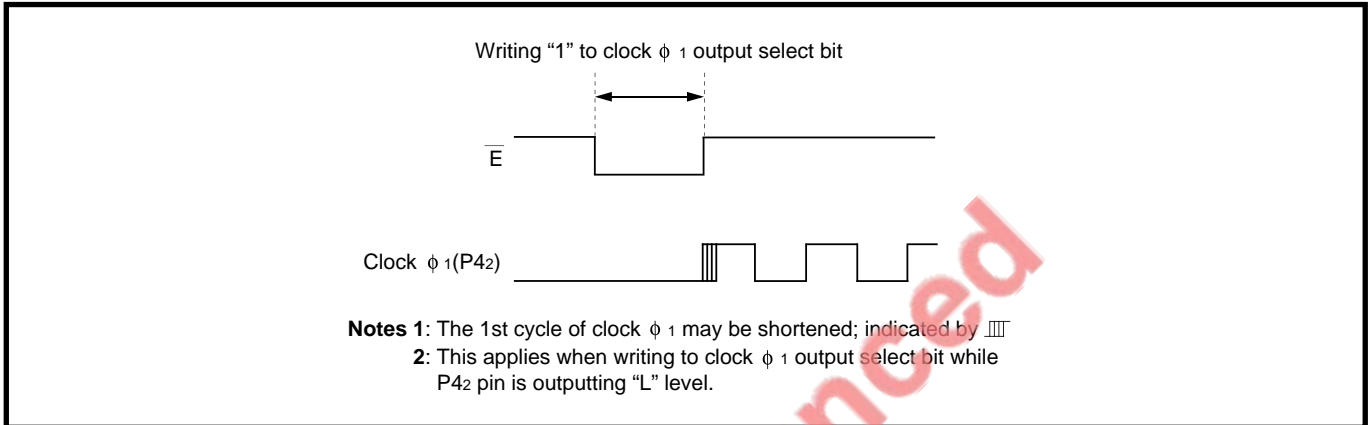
Writing “1” to clock $\phi_1$ output select bit

$\overline{E}$

Clock $\phi_1$(P4$_2$)

**Notes 1**: The 1st cycle of clock $\phi_1$ may be shortened; indicated by

**2**: This applies when writing to clock $\phi_1$ output select bit while P4$_2$ pin is outputting “L” level.

nced